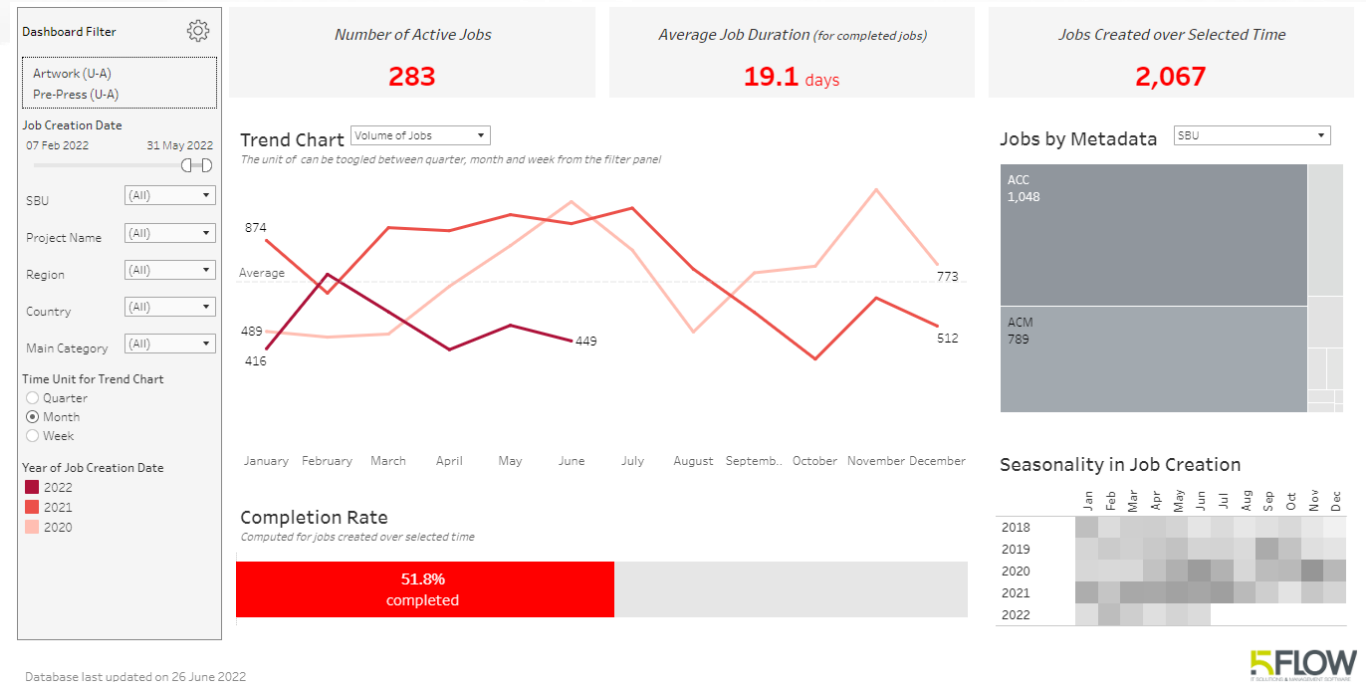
Dashboard Filter

Artwork (U-A)
Pre-Press (U-A)

Job Creation Date
07 Feb 2022 31 May 2022

SBU (All)
Project Name (All)
Region (All)
Country (All)
Main Category (All)

Time Unit for Trend Chart
Quarter
Month
Week

Year of Job Creation Date
2022
2021
2020

Number of Active Jobs
283

Average Job Duration (for completed jobs)
19.1 days

Jobs Created over Selected Time
2,067

Trend Chart Volume of Jobs
The unit of can be toogled between quarter, month and week from the filter panel

874
Average
489
416
449
773
512

January February March April May June July August Septemb.. October November December

Completion Rate
Computed for jobs created over selected time

51.8%
completed

Jobs by Metadata SBU

ACC
1,048

ACM
789

Seasonality in Job Creation

Jan Feb Mar Apr May Jun Jul Aug Sep Oct Nov Dec
2018
2019
2020
2021
2022

Database last updated on 26 June 2022

5FLOW
IT SOLUTIONS & MANAGEMENT SOFTWARE